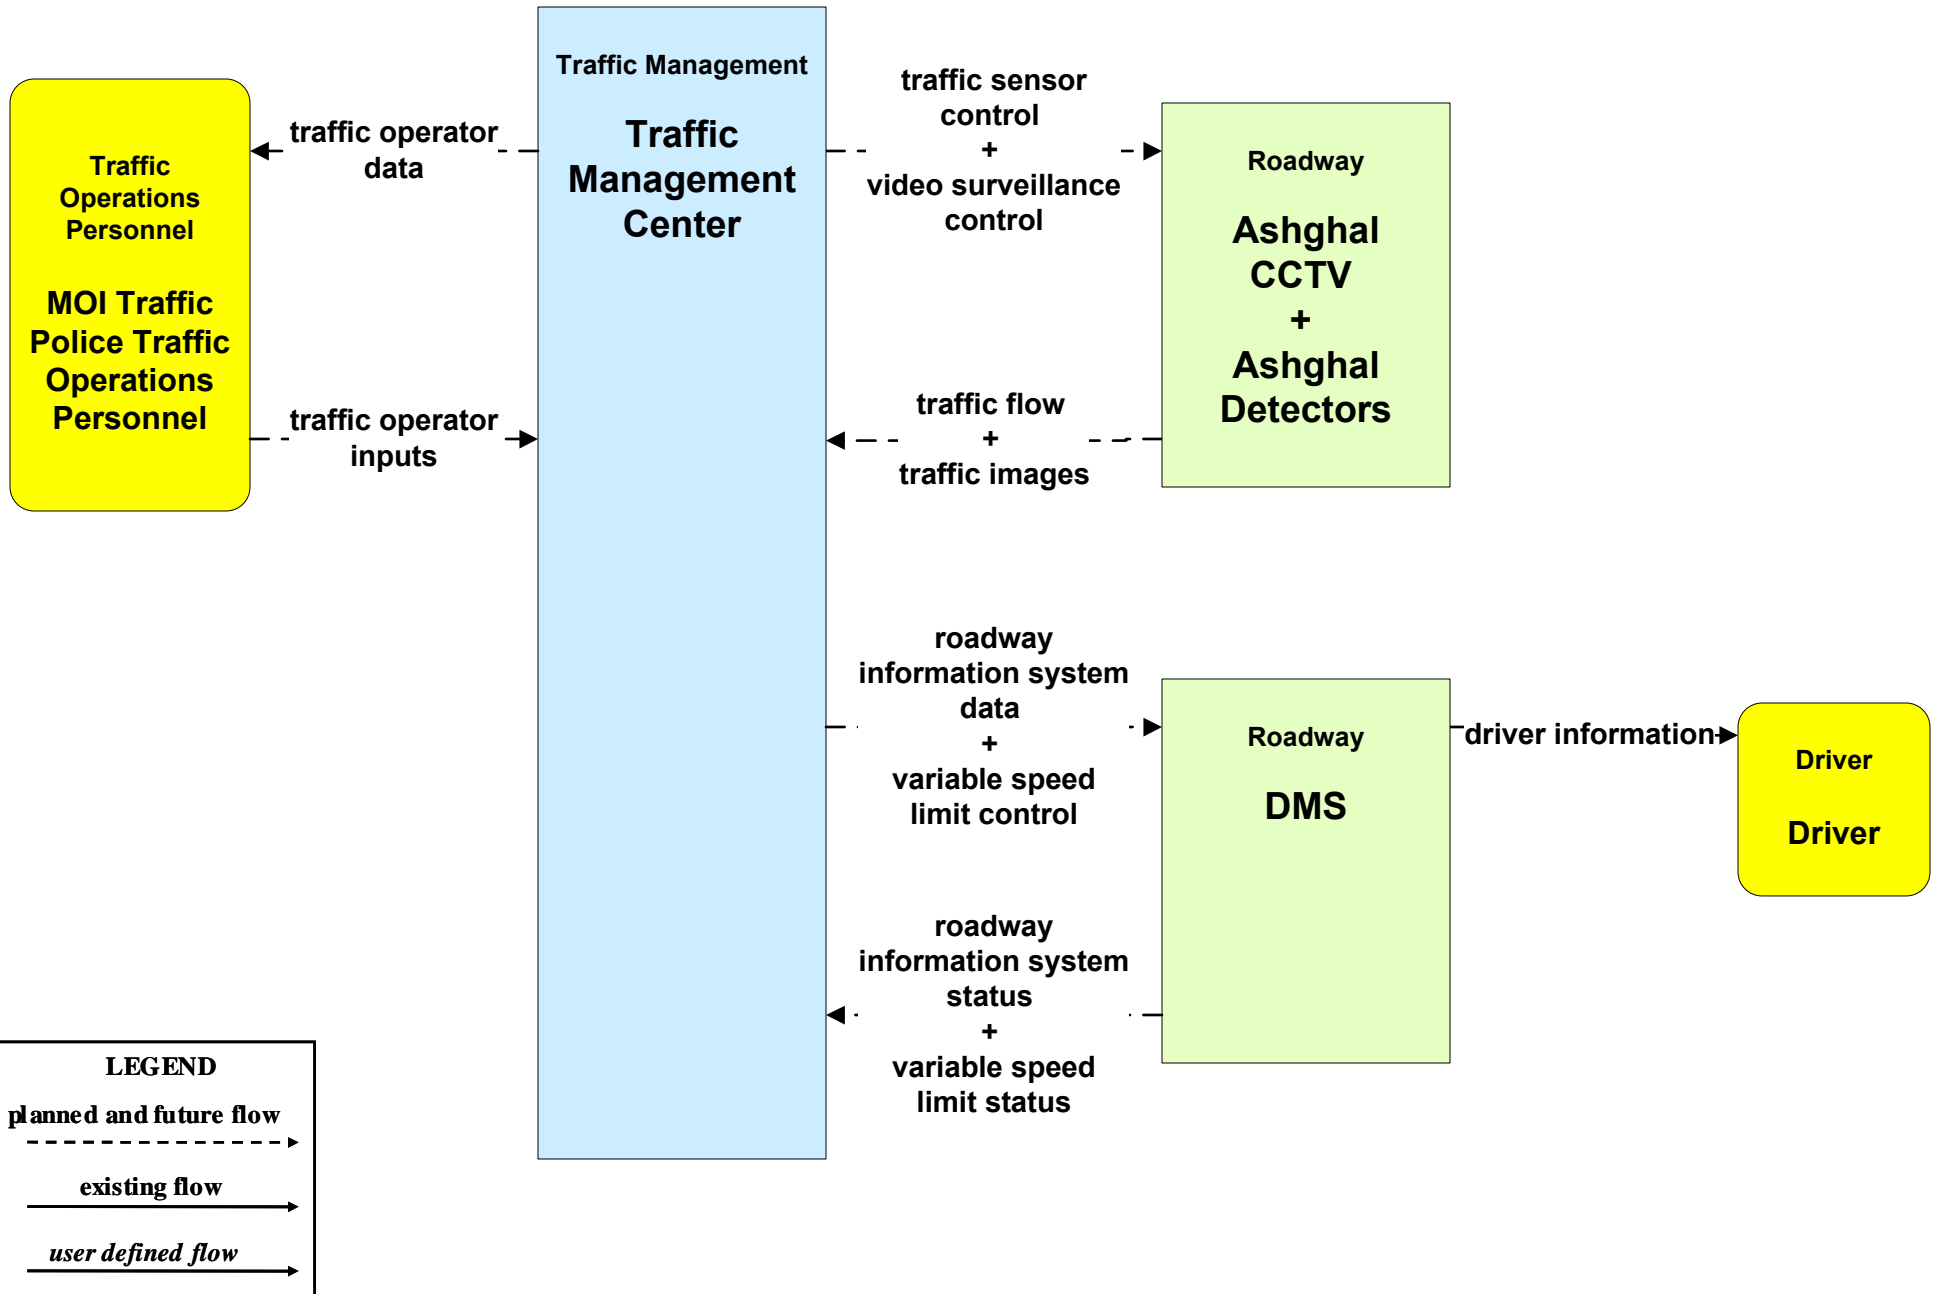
Traffic Operations Personnel

MOI Traffic Police Traffic Operations Personnel

traffic operator data

traffic operator inputs

Traffic Management

Traffic Management Center

traffic sensor control
+
video surveillance control

traffic flow
+
traffic images

Roadway

Ashghal CCTV
+
Ashghal Detectors

roadway information system data
+
variable speed limit control

roadway information system status
+
variable speed limit status

Roadway

DMS

driver information

Driver

Driver

LEGEND
planned and future flow
existing flow
user defined flow